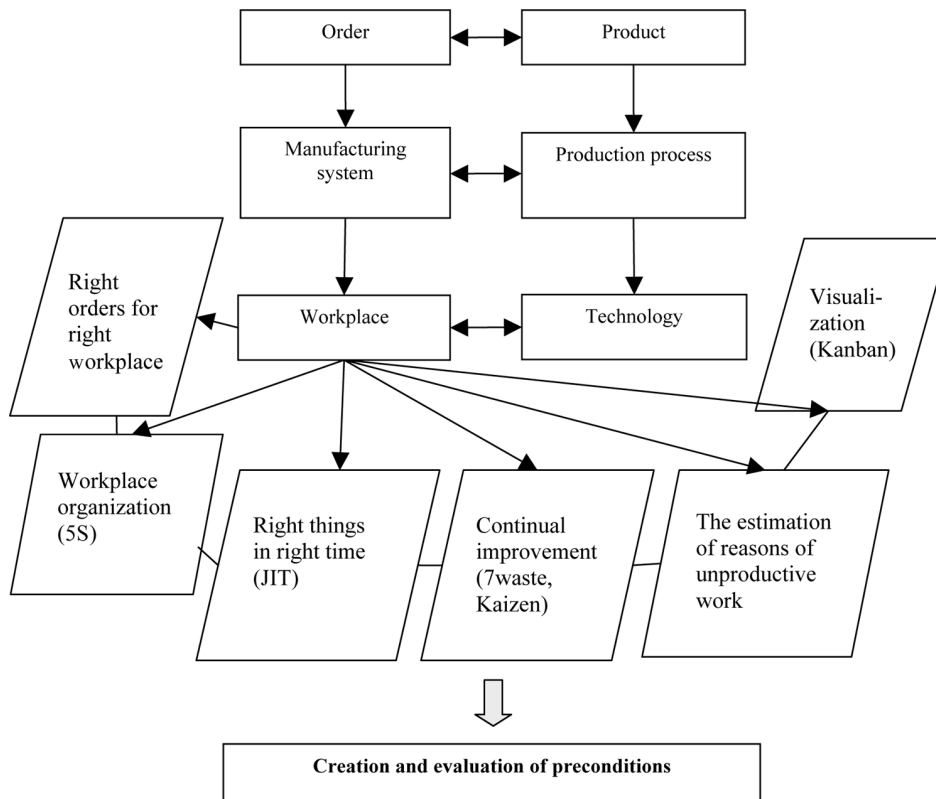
Order

Product

Manufacturing system

Production process

Right orders for right workplace

Workplace

Technology

Visualization (Kanban)

Workplace organization (5S)

Right things in right time (JIT)

Continual improvement (7waste, Kaizen)

The estimation of reasons of unproductive work

Creation and evaluation of preconditions